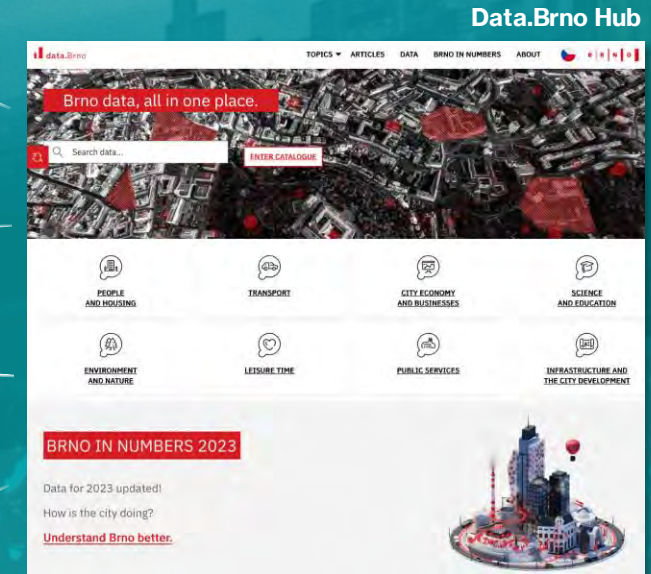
Data.Brno Hub

data.Brno

TOPICS ▾ ARTICLES DATA BRNO IN NUMBERS ABOUT

Brno data, all in one place.

Search data...

ENTER CATALOGUE

PEOPLE AND HOUSING

TRANSPORT

CITY ECONOMY AND BUSINESSES

SCIENCE AND EDUCATION

ENVIRONMENT AND NATURE

LEISURE TIME

PUBLIC SERVICES

INFRASTRUCTURE AND THE CITY DEVELOPMENT

BRNO IN NUMBERS 2023

Data for 2023 updated!

How is the city doing?

Understand Brno better.